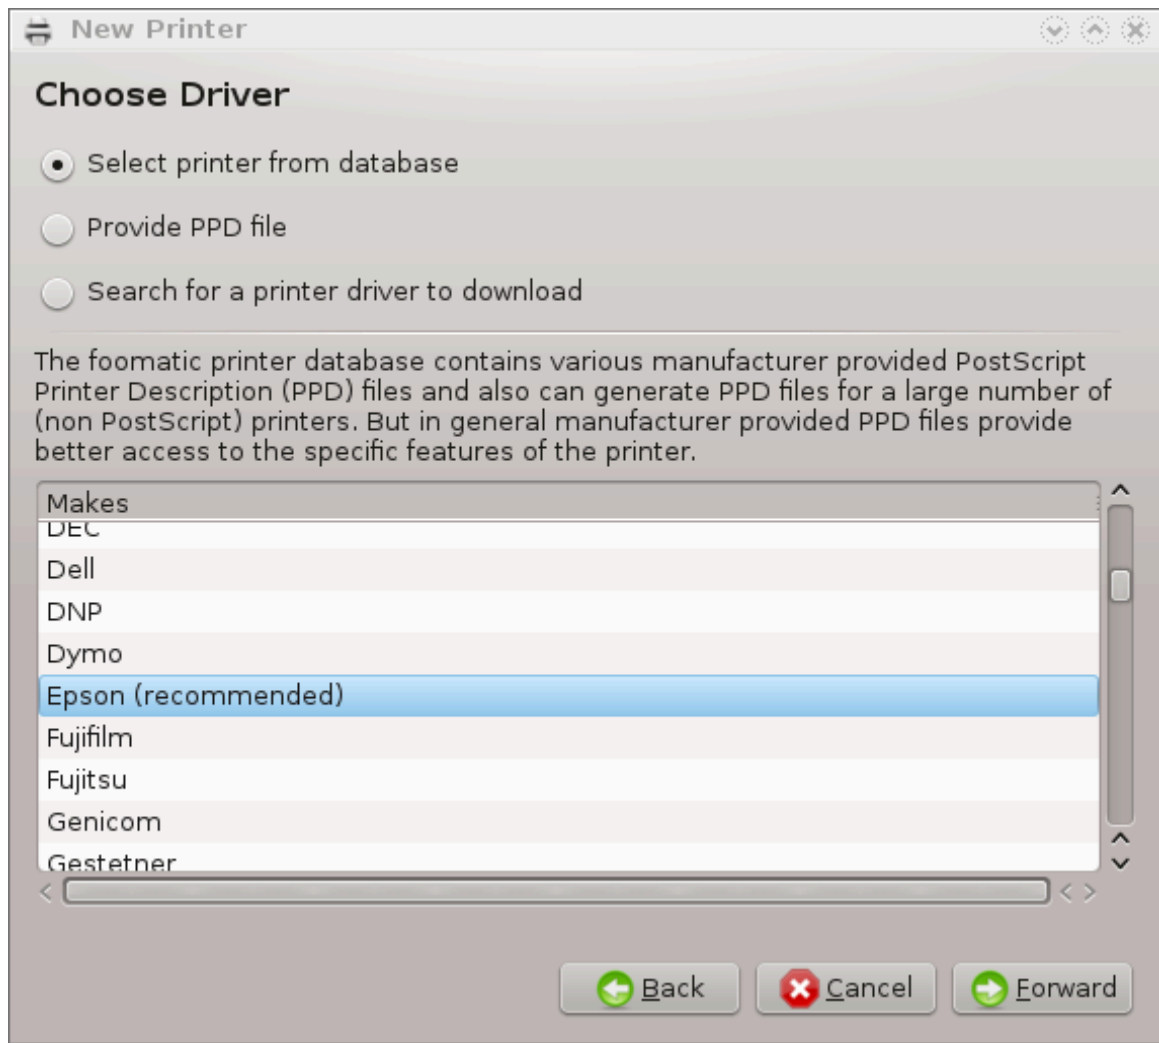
New Printer

Choose Driver

Select printer from database

Provide PPD file

Search for a printer driver to download

The foomatic printer database contains various manufacturer provided PostScript Printer Description (PPD) files and also can generate PPD files for a large number of (non PostScript) printers. But in general manufacturer provided PPD files provide better access to the specific features of the printer.

Makes
DEC
Dell
DNP
Dymo
Epson (recommended)
Fujifilm
Fujitsu
Genicom
Gestetner

Back
Cancel
Forward